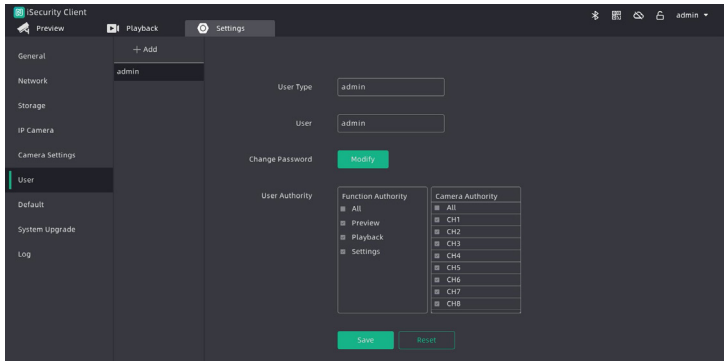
iSecurity Client

Preview

Playback

Settings

admin

General

Network

Storage

IP Camera

Camera Settings

User

Default

System Upgrade

Log

+ Add

admin

User Type admin

User admin

Change Password Modify

User Authority

Function Authority
All
Preview
Playback
Settings

Camera Authority
All
CH1
CH2
CH3
CH4
CH5
CH6
CH7
CH8

Save

Reset